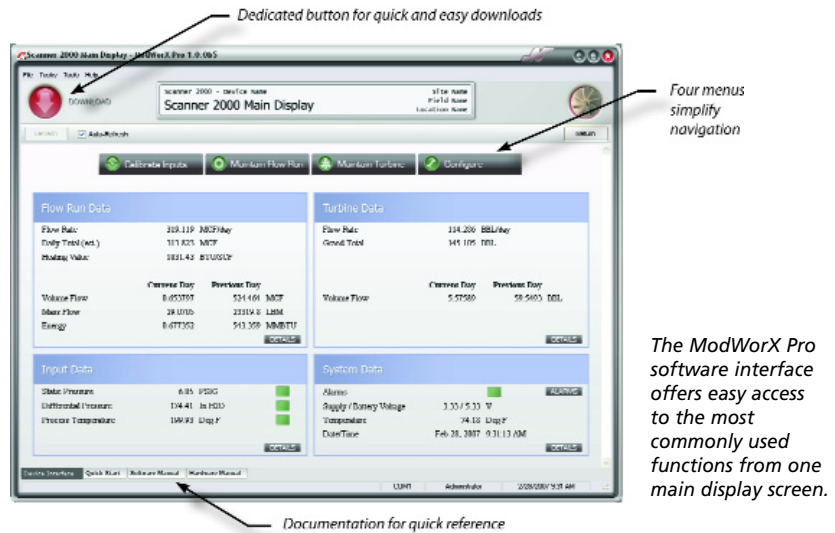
Dedicated button for quick and easy downloads

Scanner 2000 Main Display - ModWorX Pro 1.0.0b5

File Tools Tools Help

DOWNLOAD

Scanner 2000 - Device Name
Scanner 2000 Main Display

Site Name
Field Name
Location Name

Four menus simplify navigation

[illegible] Auto-Refresh

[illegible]

Calibrate Inputs Maintain Flow Run Maintain Turbine Configure

Flow Run Data

Flow Rate 319.119 MCF/day
Daily Total (est.) 313.833 MCF
Heating Value 1031.43 BTU/SCF

Current Day Previous Day
Volume Flow 0.653597 534.404 MCF
Mass Flow 29.0176 23319.8 LBM
Energy 0.677352 543.309 MMBTU

DETAILS

Turbine Data

Flow Rate 114.286 BBL/day
Grand Total 345.105 BBL

Current Day Previous Day
Volume Flow 5.57580 58.5403 BBL

DETAILS

Input Data

Static Pressure 6.85 PSIG
Differential Pressure 174.41 In H2O
Process Temperature 169.93 Deg F

DETAILS

System Data

Alarms ALARMS
Supply / Battery Voltage 3.33 / 5.33 V
Temperature 74.18 Deg F
Date/Time Feb 28, 2007 9:31:13 AM

DETAILS

Device Interface Quick Start Software Manual Hardware Manual

COM1 Administrator 2/28/2007 9:31 AM

The ModWorX Pro software interface offers easy access to the most commonly used functions from one main display screen.

Documentation for quick reference